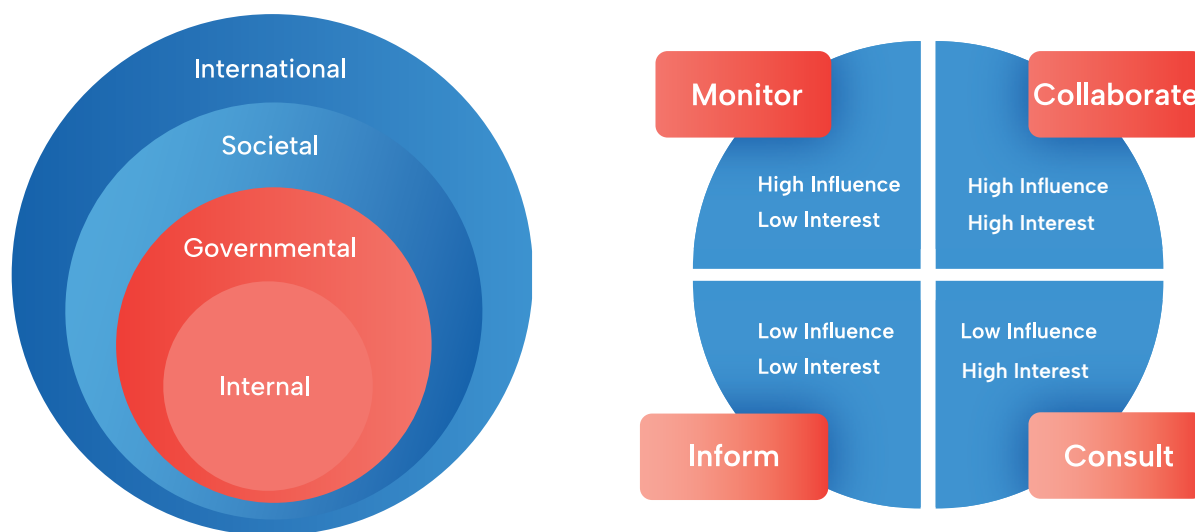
International

Societal

Governmental

Internal

Monitor

High Influence
Low Interest

Collaborate

High Influence
High Interest

Low Influence
Low Interest

Inform

Low Influence
High Interest

Consult